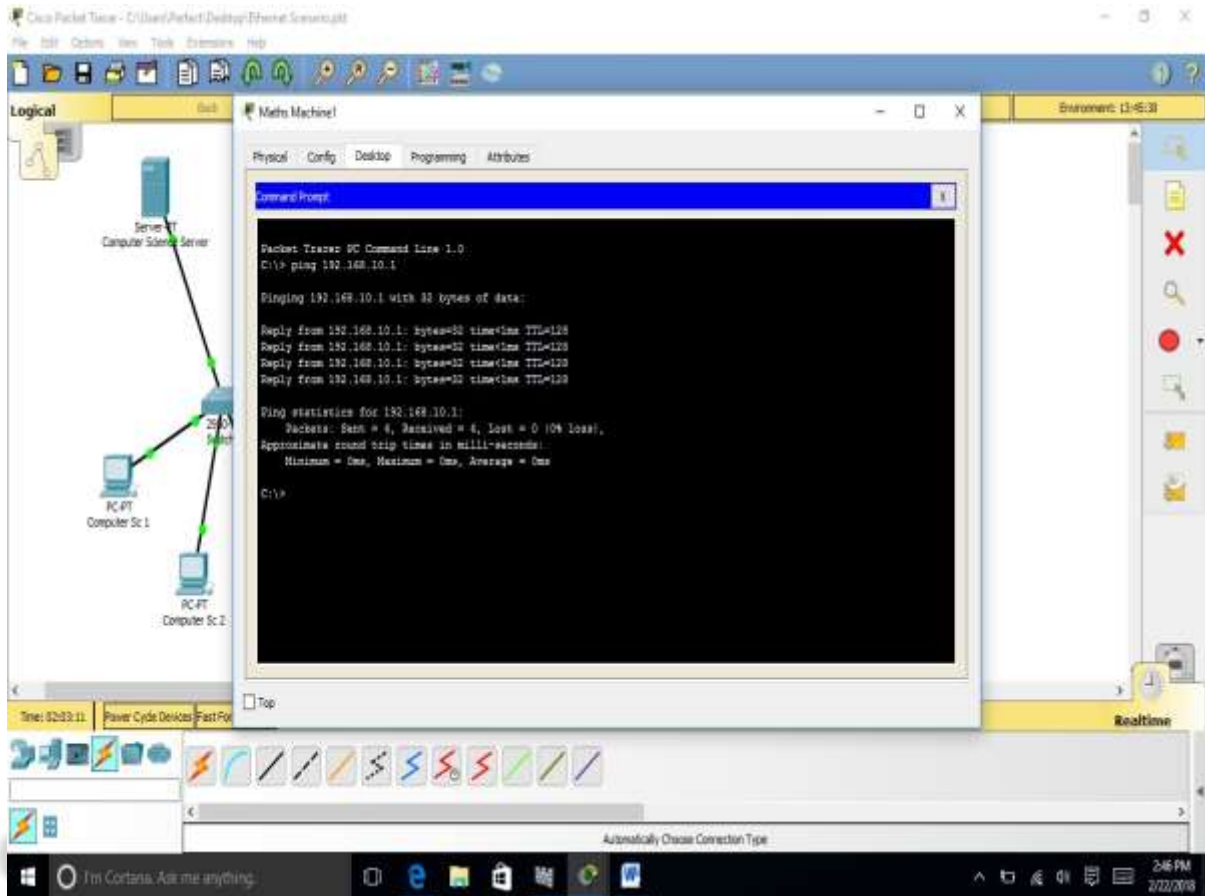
Cisco Packet Tracer - C:\Users\Perfect\Desktop\Ethernet Scenario.pkt

File Edit Options View Tools Extensions Help

Logical

Back

Environment: 13:45:38

Maths Machine1

Physical Config Desktop Programming Attributes

Command Prompt

X

Packet Tracer PC Command Line 1.0
C:\> ping 192.168.10.1

Pinging 192.168.10.1 with 32 bytes of data:

Reply from 192.168.10.1: bytes=32 time<1ms TTL=128
Reply from 192.168.10.1: bytes=32 time<1ms TTL=128
Reply from 192.168.10.1: bytes=32 time<1ms TTL=128
Reply from 192.168.10.1: bytes=32 time<1ms TTL=128

Ping statistics for 192.168.10.1:
Packets: Sent = 4, Received = 4, Lost = 0 (0% loss),
Approximate round trip times in milli-seconds:
Minimum = 0ms, Maximum = 0ms, Average = 0ms

C:\>

Top

Server-PT
Computer Science Server

2960
Switch

PC-PT
Computer Sc 1

PC-PT
Computer Sc 2

Time: 02:03:11 Power Cycle Devices Fast Forward

Realtime

Automatically Choose Connection Type

I'm Cortana. Ask me anything.

2:46 PM
2/22/2018